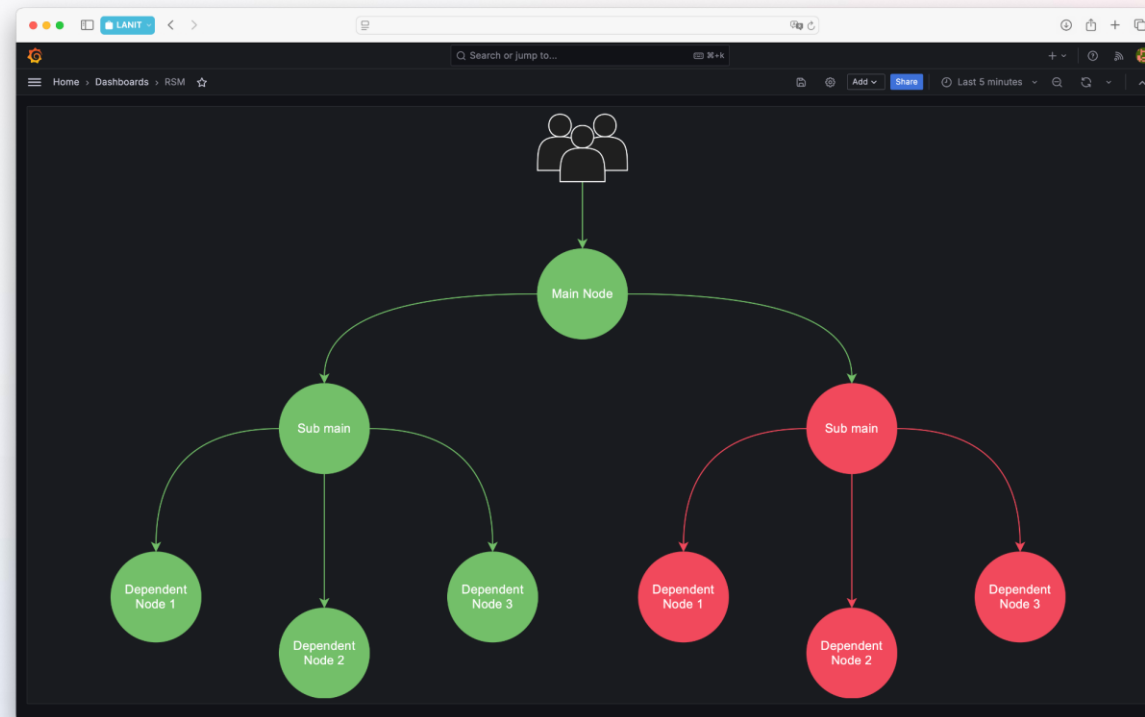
LANIT

Search or jump to...

⌘+k

Home › Dashboards › RSM

Add

Share

Last 5 minutes

Main Node

Sub main

Sub main

Dependent Node 1

Dependent Node 2

Dependent Node 3

Dependent Node 1

Dependent Node 2

Dependent Node 3